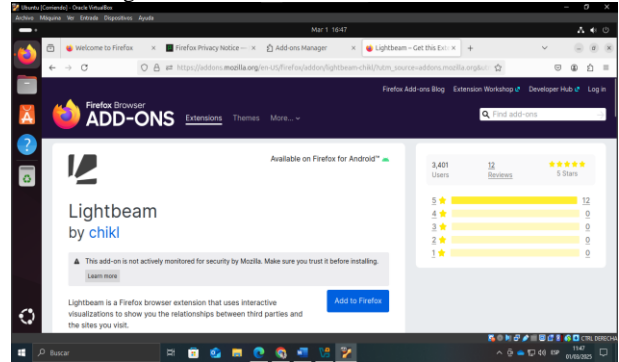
Ubuntu [Corriendo] - Oracle VirtualBox
Archivo Máquina Ver Entrada Dispositivos Ayuda
Mar 1 16:47
Welcome to Firefox
Firefox Privacy Notice —
Add-ons Manager
Lightbeam – Get this Ext
https://addons.mozilla.org/en-US/firefox/addon/lightbeam-chikl/?utm_source=addons.mozilla.org&u
Firefox Add-ons Blog Extension Workshop Developer Hub Log in
Firefox Browser
ADD-ONS
Extensions Themes More...
Find add-ons
Available on Firefox for Android™
Lightbeam
by chikl
This add-on is not actively monitored for security by Mozilla. Make sure you trust it before installing.
Learn more
Lightbeam is a Firefox browser extension that uses interactive visualizations to show you the relationships between third parties and the sites you visit.
Add to Firefox
3,401
Users
12
Reviews
5 Stars
5 12
4 0
3 0
2 0
1 0
CTRL DERECHA
Buscar
ESP
16:47
01/03/2025